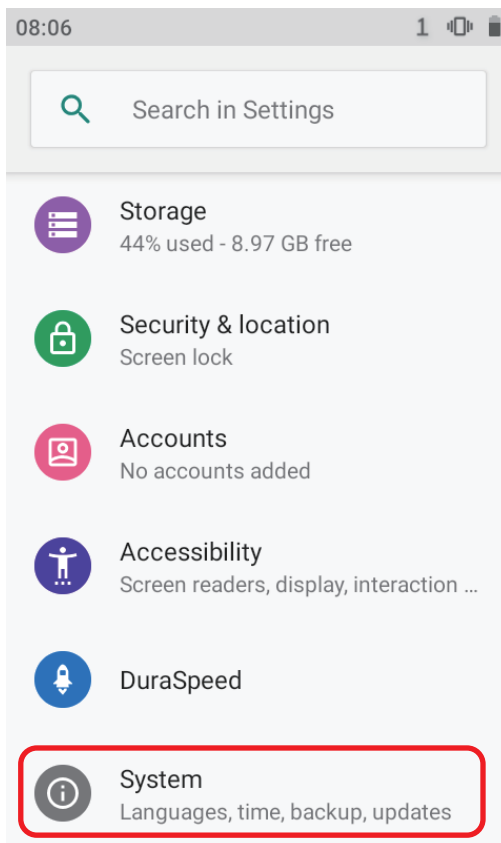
08:06 1

Search in Settings

Storage
44% used - 8.97 GB free

Security & location
Screen lock

Accounts
No accounts added

Accessibility
Screen readers, display, interaction ...

DuraSpeed

System
Languages, time, backup, updates